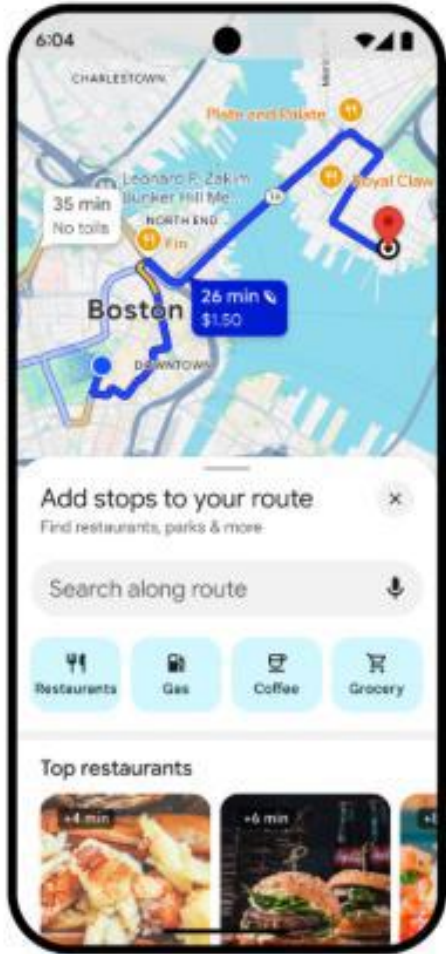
6:04

CHARLESTOWN

Plate and Palate

Leonard P. Zakim Bunker Hill Me...

Royal Claw

35 min
No tolls

NORTH END

Fin

Boston

26 min
$1.50

DOWNTOWN

Add stops to your route
Find restaurants, parks & more

×

Search along route

Restaurants
Gas
Coffee
Grocery

Top restaurants

+4 min
+6 min